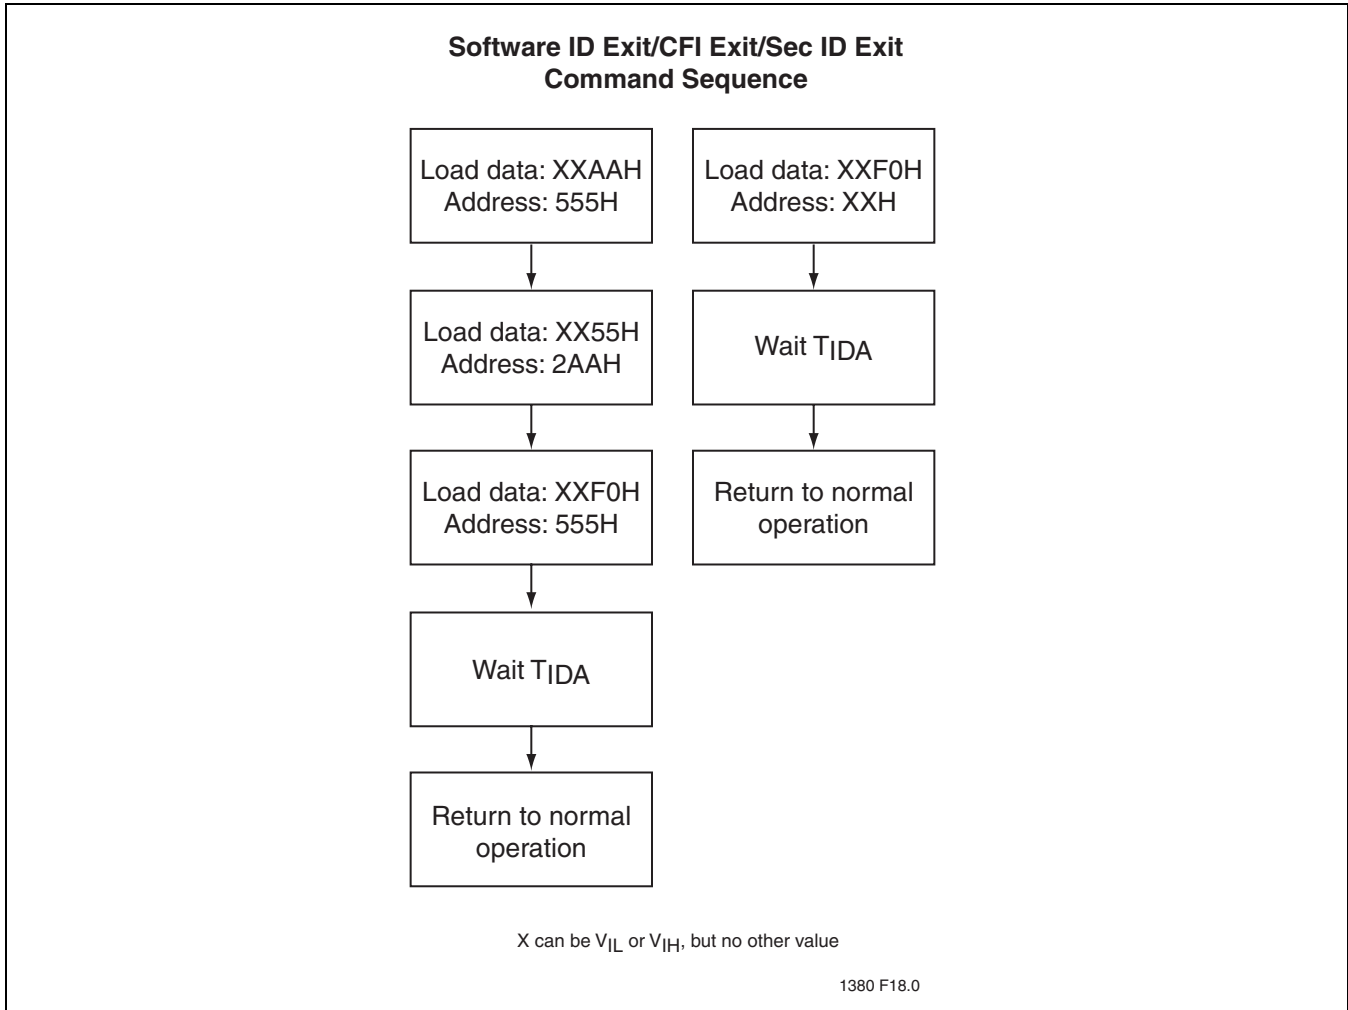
Software ID Exit/CFI Exit/Sec ID Exit
Command Sequence

Load data: XXAAH
Address: 555H

Load data: XX55H
Address: 2AAH

Load data: XXF0H
Address: 555H

Wait $T_{IDA}$

Return to normal operation

Load data: XXF0H
Address: XXH

Wait $T_{IDA}$

Return to normal operation

X can be $V_{IL}$ or $V_{IH}$, but no other value

1380 F18.0